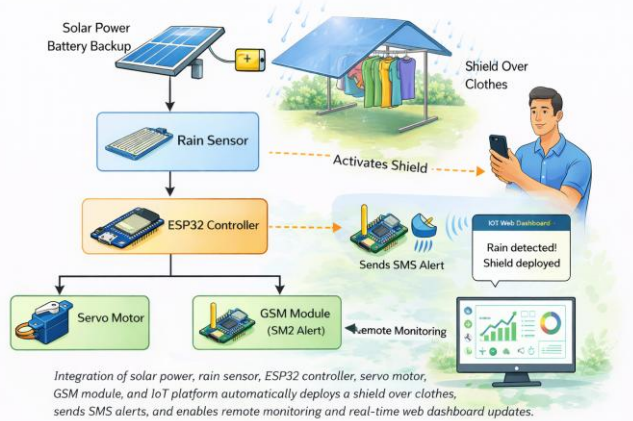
Solar Power Battery Backup

Shield Over Clothes

Rain Sensor

Activates Shield

ESP32 Controller

Sends SMS Alert

IOT Web Dashboard

Rain detected! Shield deployed

Servo Motor

GSM Module (SM2 Alert)

Remote Monitoring

Integration of solar power, rain sensor, ESP32 controller, servo motor, GSM module, and IoT platform automatically deploys a shield over clothes, sends SMS alerts, and enables remote monitoring and real-time web dashboard updates.